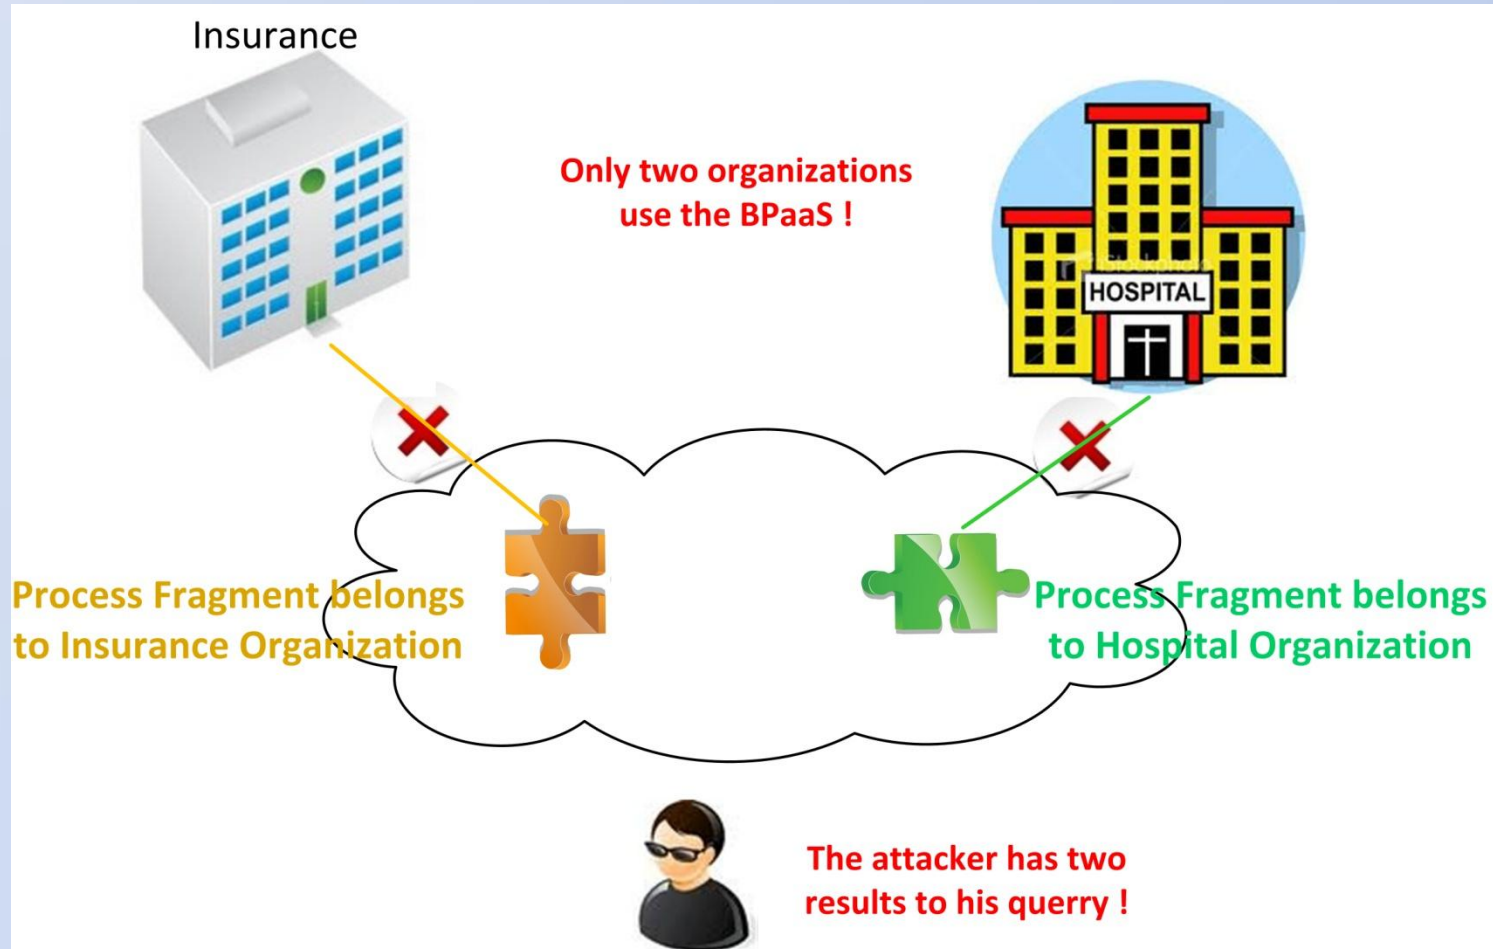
Insurance

Only two organizations use the BPaaS !

HOSPITAL

Process Fragment belongs to Insurance Organization

Process Fragment belongs to Hospital Organization

The attacker has two results to his querry !